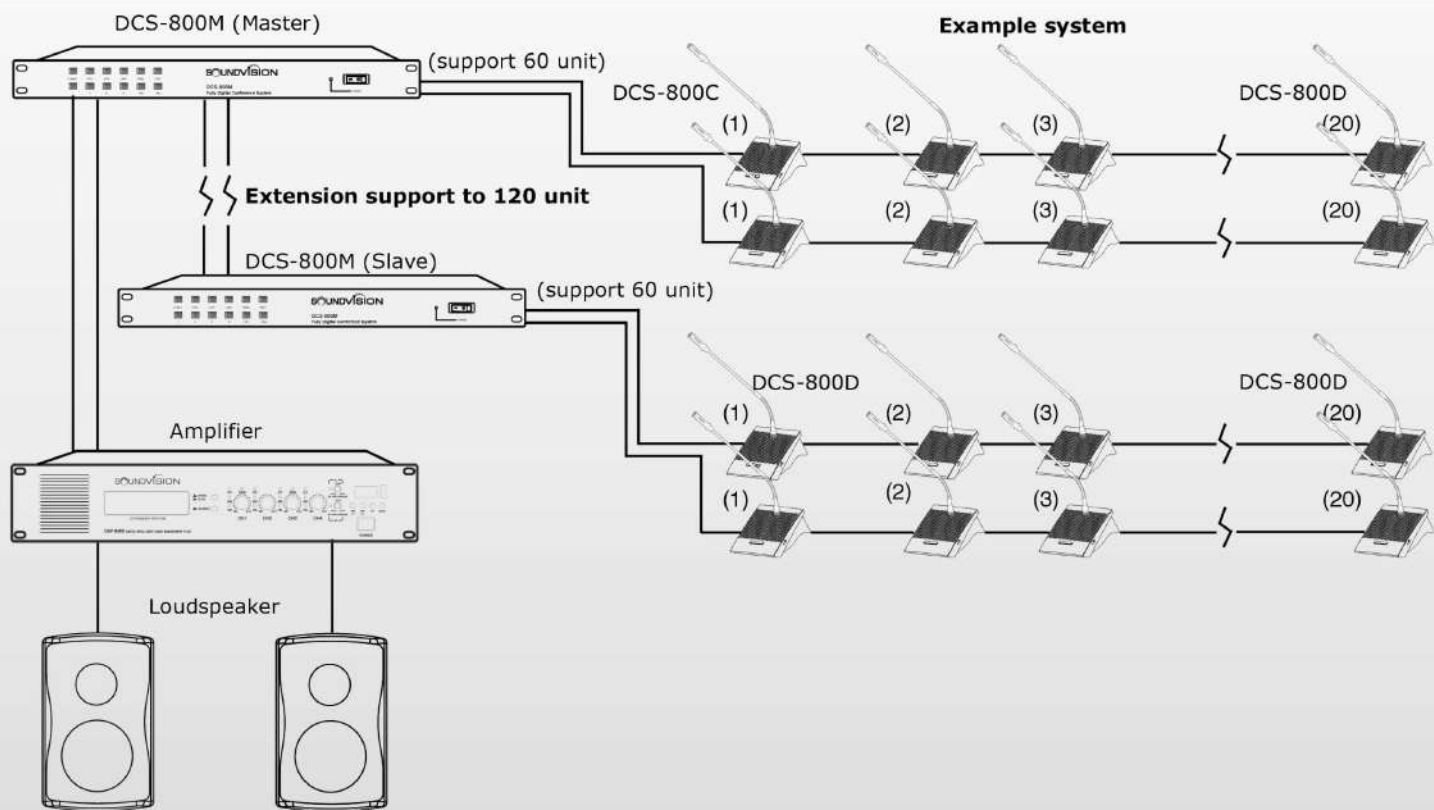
DCS-800M (Master)

Example system

SOUNDVISION

DCS-800M
Fully Digital Conference System

(support 60 unit)

DCS-800C

DCS-800D

(1) (2) (3) (20)

Extension support to 120 unit

(1) (2) (3) (20)

DCS-800M (Slave)

SOUNDVISION

DCS-800M
Fully Digital Conference System

(support 60 unit)

DCS-800D

DCS-800D

(1) (2) (3) (20)

Amplifier

SOUNDVISION

(1) (2) (3) (20)

Loudspeaker